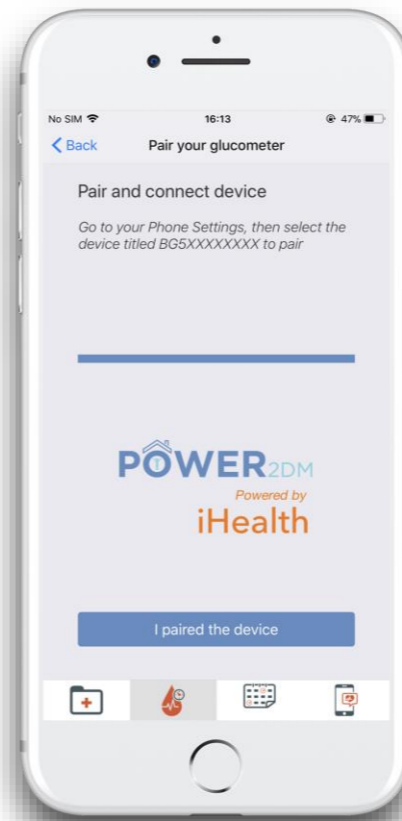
No SIM

16:13

47%

< Back

Pair your glucometer

Pair and connect device

Go to your Phone Settings, then select the device titled BG5XXXXXXXX to pair

POWER2DM

Powered by

iHealth

I paired the device